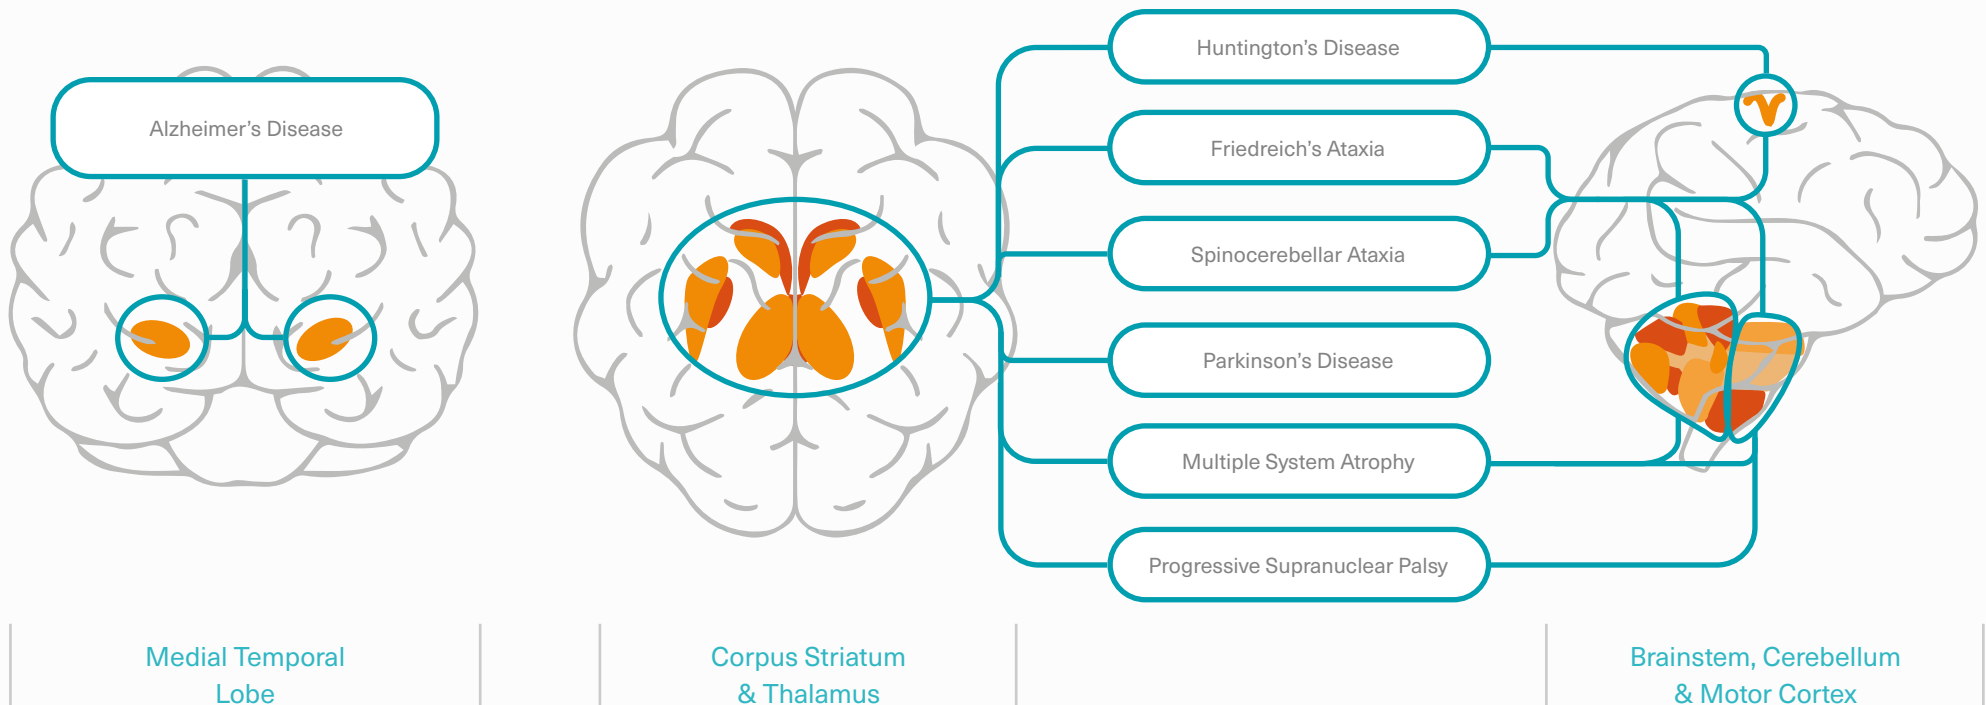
Alzheimer's Disease

Huntington's Disease

Friedreich's Ataxia

Spinocerebellar Ataxia

Parkinson's Disease

Multiple System Atrophy

Progressive Supranuclear Palsy

Medial Temporal Lobe

Corpus Striatum & Thalamus

Brainstem, Cerebellum & Motor Cortex